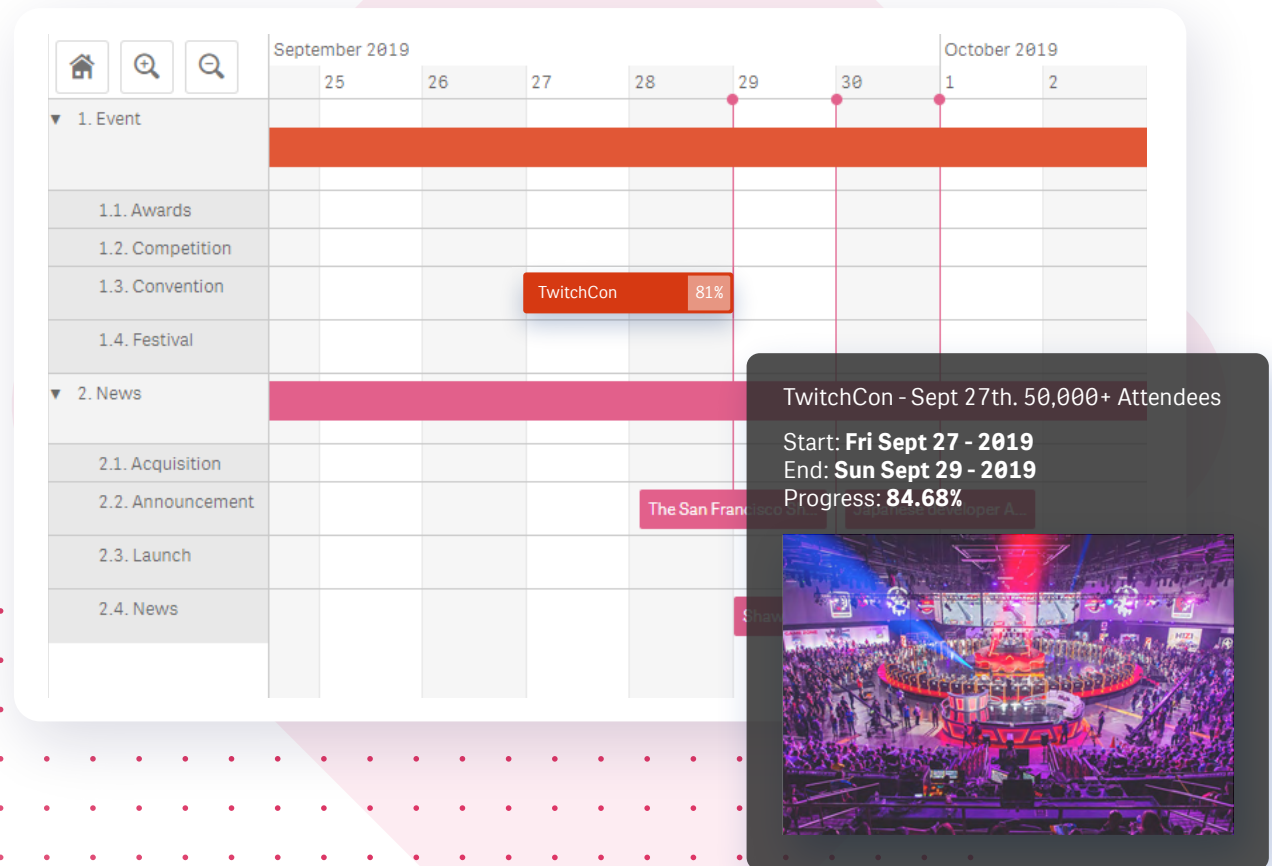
September 2019

October 2019

25 26 27 28 29 30 1 2

▼ 1. Event

1.1. Awards

1.2. Competition

1.3. Convention

TwitchCon 81%

1.4. Festival

▼ 2. News

2.1. Acquisition

2.2. Announcement

The San Francisco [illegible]

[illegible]

2.3. Launch

2.4. News

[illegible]

TwitchCon - Sept 27th. 50,000+ Attendees

Start: **Fri Sept 27 - 2019**
End: **Sun Sept 29 - 2019**
Progress: **84.68%**